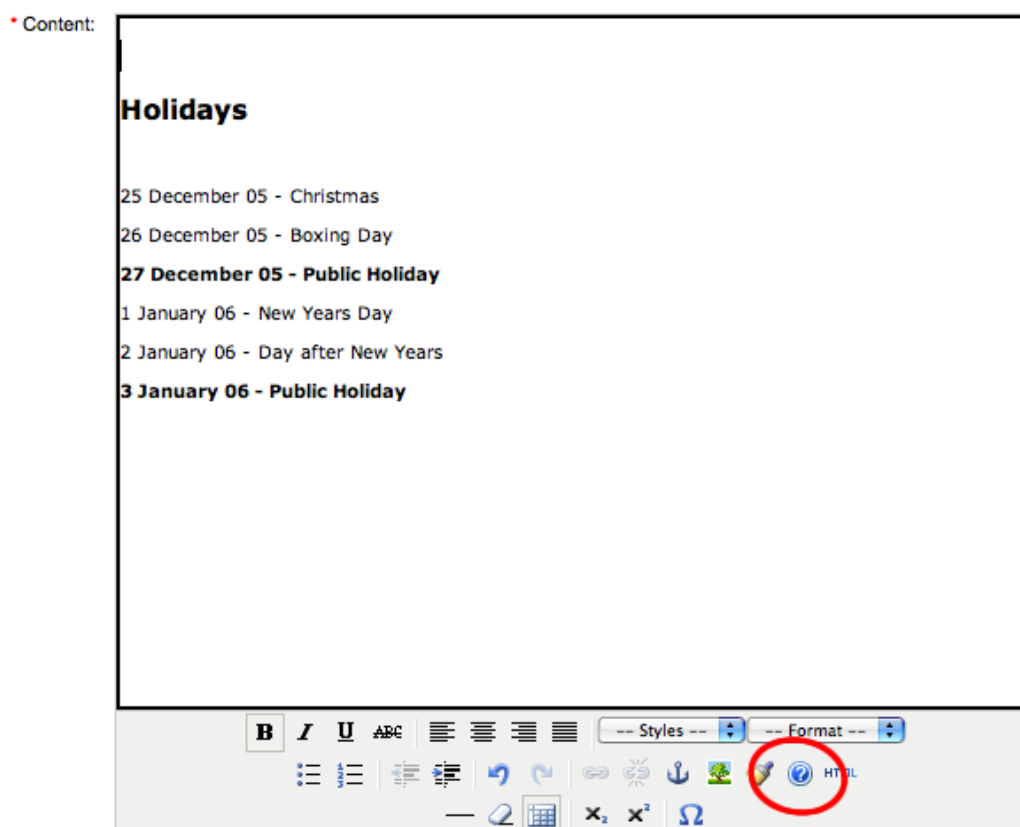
* Content:

Holidays

25 December 05 - Christmas

26 December 05 - Boxing Day

**27 December 05 - Public Holiday**

1 January 06 - New Years Day

2 January 06 - Day after New Years

**3 January 06 - Public Holiday**

B I U ABC -- Styles -- -- Format --

HTML

$x_2$ $x^2$ Ω